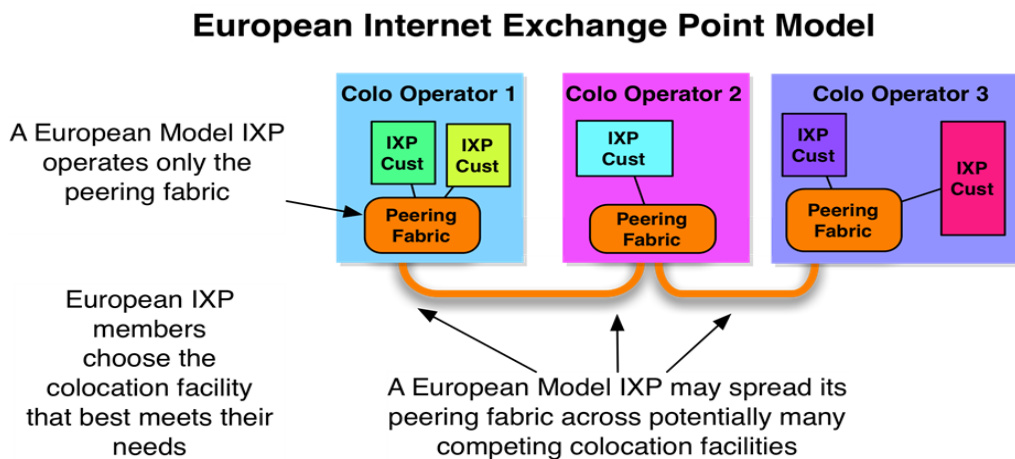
European Internet Exchange Point Model

A European Model IXP operates only the peering fabric

Colo Operator 1

IXP Cust

IXP Cust

Peering Fabric

Colo Operator 2

IXP Cust

Peering Fabric

Colo Operator 3

IXP Cust

IXP Cust

Peering Fabric

European IXP members choose the colocation facility that best meets their needs

A European Model IXP may spread its peering fabric across potentially many competing colocation facilities